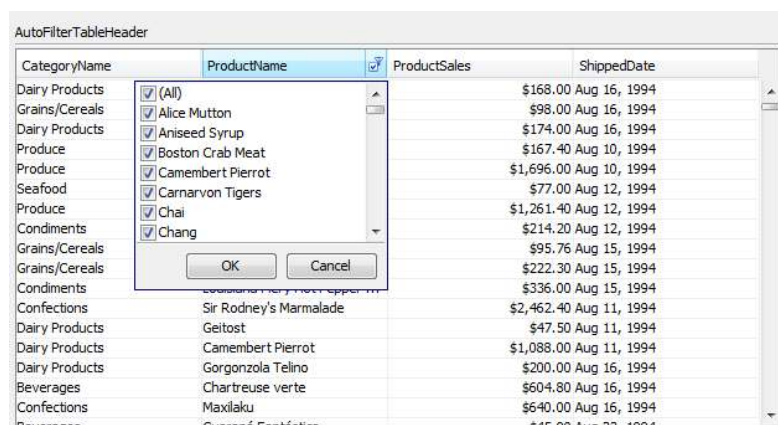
AutoFilterTableHeader

| CategoryName | ProductName | ProductSales | ShippedDate |
|---|---|---|---|
| Dairy Products | | $168.00 | Aug 16, 1994 |
| Grains/Cereals | | $98.00 | Aug 16, 1994 |
| Dairy Products | | $174.00 | Aug 16, 1994 |
| Produce | | $167.40 | Aug 10, 1994 |
| Produce | | $1,696.00 | Aug 10, 1994 |
| Seafood | | $77.00 | Aug 12, 1994 |
| Produce | | $1,261.40 | Aug 12, 1994 |
| Condiments | | $214.20 | Aug 12, 1994 |
| Grains/Cereals | | $95.76 | Aug 15, 1994 |
| Grains/Cereals | | $222.30 | Aug 15, 1994 |
| Condiments | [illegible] | $336.00 | Aug 15, 1994 |
| Confections | Sir Rodney's Marmalade | $2,462.40 | Aug 11, 1994 |
| Dairy Products | Geitost | $47.50 | Aug 11, 1994 |
| Dairy Products | Camembert Pierrot | $1,088.00 | Aug 11, 1994 |
| Dairy Products | Gorgonzola Telino | $200.00 | Aug 16, 1994 |
| Beverages | Chartreuse verte | $604.80 | Aug 16, 1994 |
| Confections | Maxilaku | $640.00 | Aug 16, 1994 |

(All)
Alice Mutton
Aniseed Syrup
Boston Crab Meat
Camembert Pierrot
Carnarvon Tigers
Chai
Chang

OK
Cancel